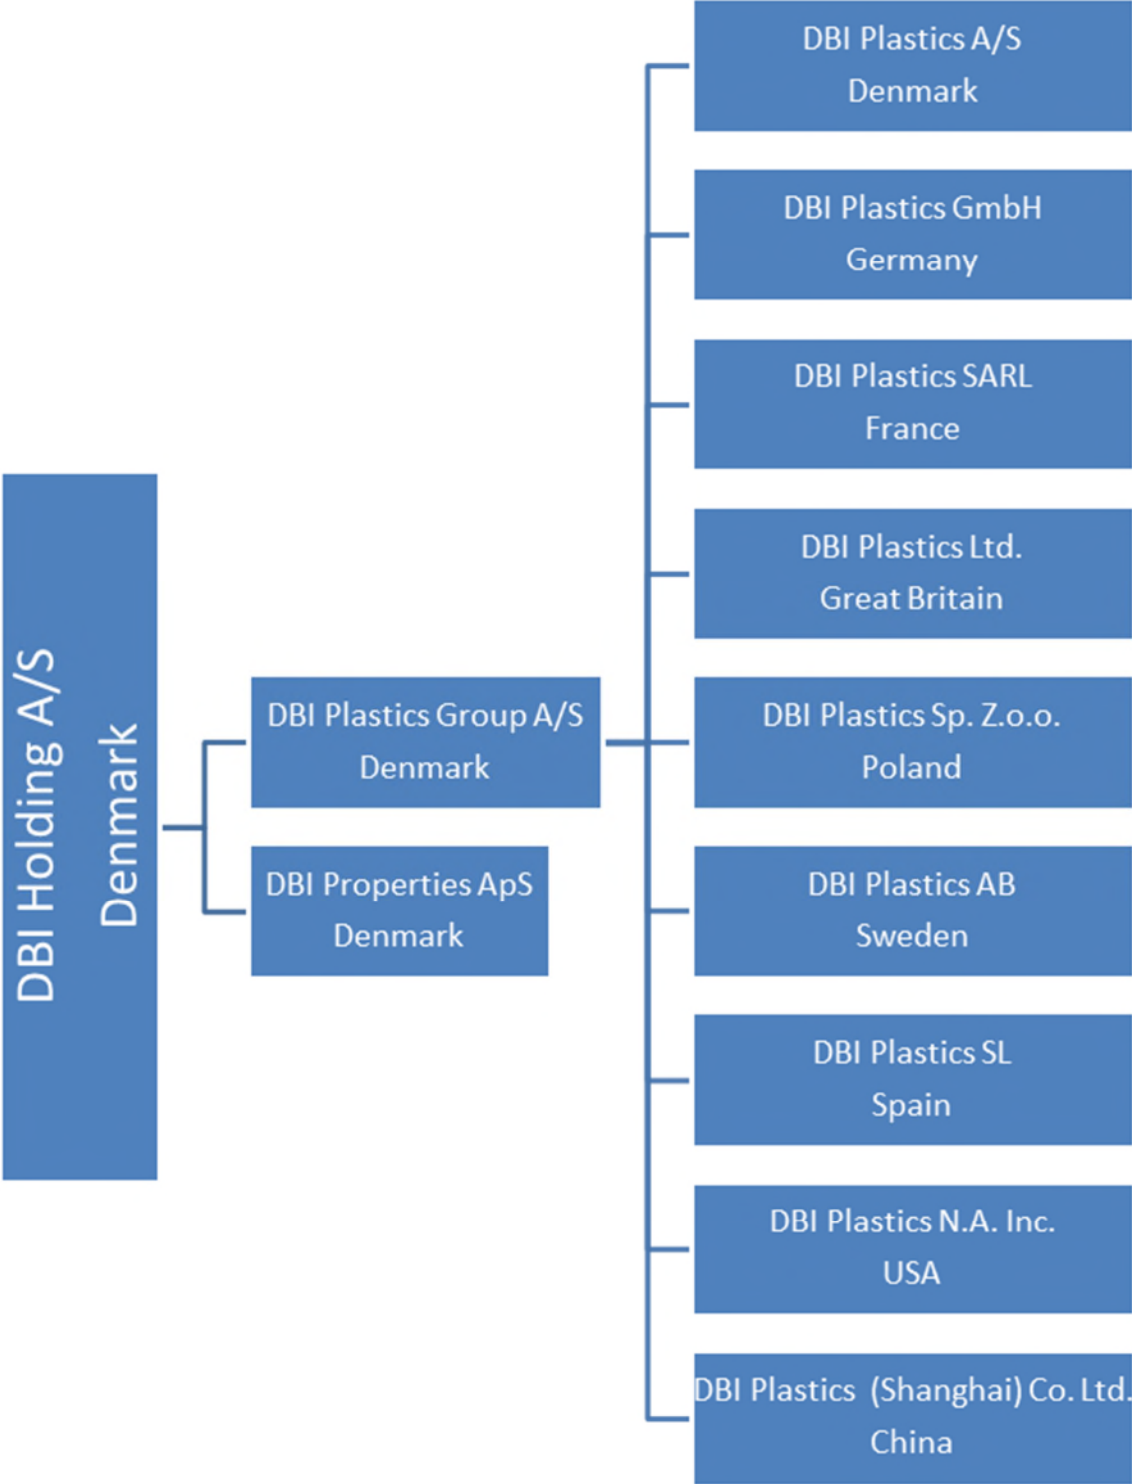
DBI Holding A/S
Denmark

DBI Plastics Group A/S
Denmark

DBI Properties ApS
Denmark

DBI Plastics A/S
Denmark

DBI Plastics GmbH
Germany

DBI Plastics SARL
France

DBI Plastics Ltd.
Great Britain

DBI Plastics Sp. Z.o.o.
Poland

DBI Plastics AB
Sweden

DBI Plastics SL
Spain

DBI Plastics N.A. Inc.
USA

DBI Plastics (Shanghai) Co. Ltd.
China